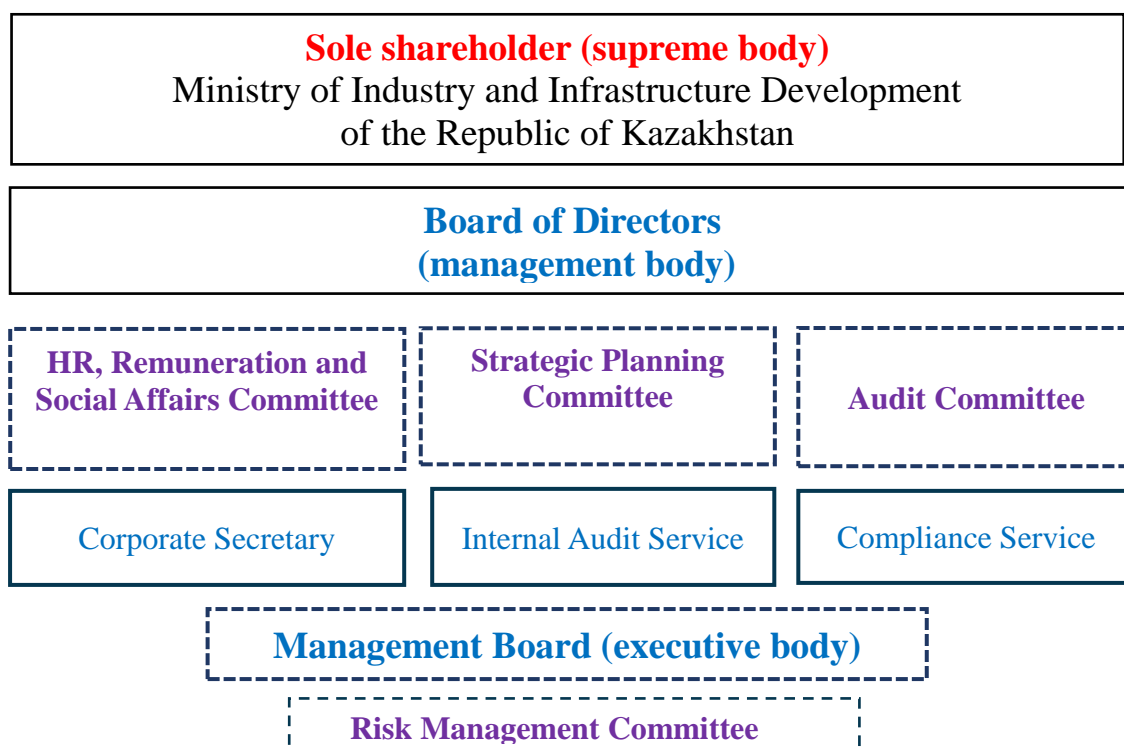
Sole shareholder (supreme body)
Ministry of Industry and Infrastructure Development of the Republic of Kazakhstan

Board of Directors (management body)

HR, Remuneration and Social Affairs Committee

Strategic Planning Committee

Audit Committee

Corporate Secretary

Internal Audit Service

Compliance Service

Management Board (executive body)

Risk Management Committee